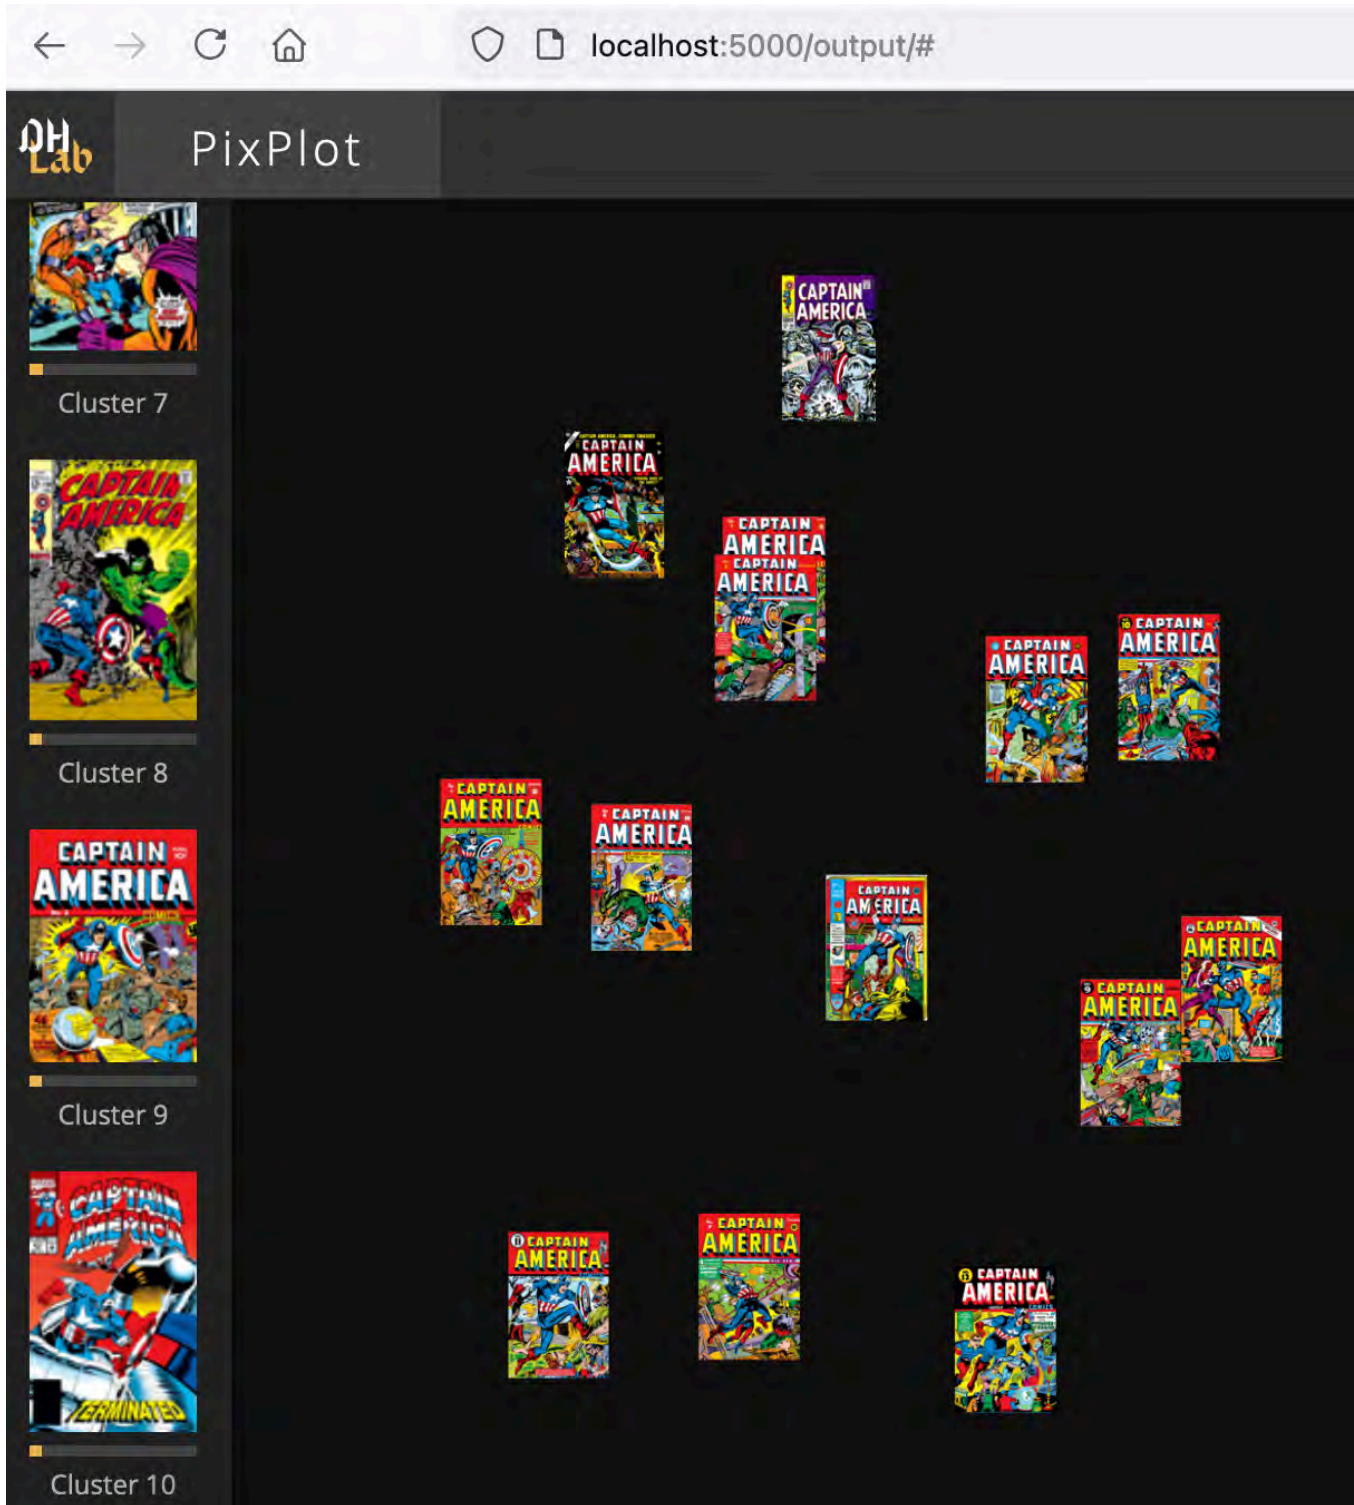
localhost:5000/output/#

DH Lab

PixPlot

Cluster 7

CAPTAIN AMERICA

Cluster 8

CAPTAIN AMERICA

Cluster 9

CAPTAIN AMERICA

TERMINATED

Cluster 10

CAPTAIN AMERICA

CAPTAIN AMERICA

CAPTAIN AMERICA

CAPTAIN AMERICA

CAPTAIN AMERICA

CAPTAIN AMERICA

CAPTAIN AMERICA

CAPTAIN AMERICA

CAPTAIN AMERICA

CAPTAIN AMERICA

CAPTAIN AMERICA

CAPTAIN AMERICA

CAPTAIN AMERICA

CAPTAIN AMERICA